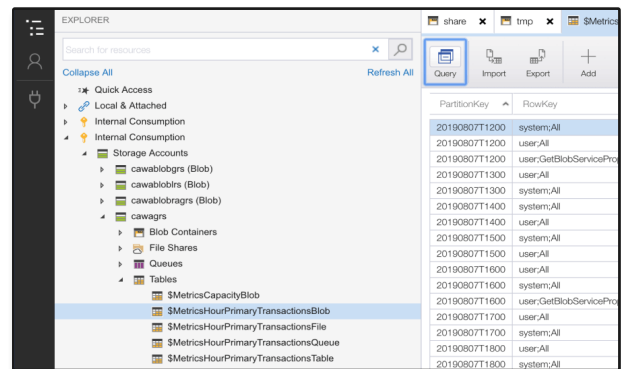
EXPLORER

Search for resources

Collapse All

Refresh All

Quick Access

Local & Attached

Internal Consumption

Internal Consumption

Storage Accounts

cawablobgrs (Blob)

cawablobrs (Blob)

cawablobrags (Blob)

cawagrs

Blob Containers

File Shares

Queues

Tables

$MetricsCapacityBlob

$MetricsHourPrimaryTransactionsBlob

$MetricsHourPrimaryTransactionsFile

$MetricsHourPrimaryTransactionsQueue

$MetricsHourPrimaryTransactionsTable

share

tmp

$Metrics

Query

Import

Export

Add

| PartitionKey | RowKey |
|---|---|
| 20190807T1200 | system;All |
| 20190807T1200 | user;All |
| 20190807T1200 | user;GetBlobServicePro |
| 20190807T1300 | user;All |
| 20190807T1300 | system;All |
| 20190807T1400 | system;All |
| 20190807T1400 | user;All |
| 20190807T1500 | system;All |
| 20190807T1500 | user;All |
| 20190807T1600 | user;All |
| 20190807T1600 | system;All |
| 20190807T1600 | user;GetBlobServicePro |
| 20190807T1700 | user;All |
| 20190807T1700 | system;All |
| 20190807T1800 | user;All |
| 20190807T1800 | system;All |